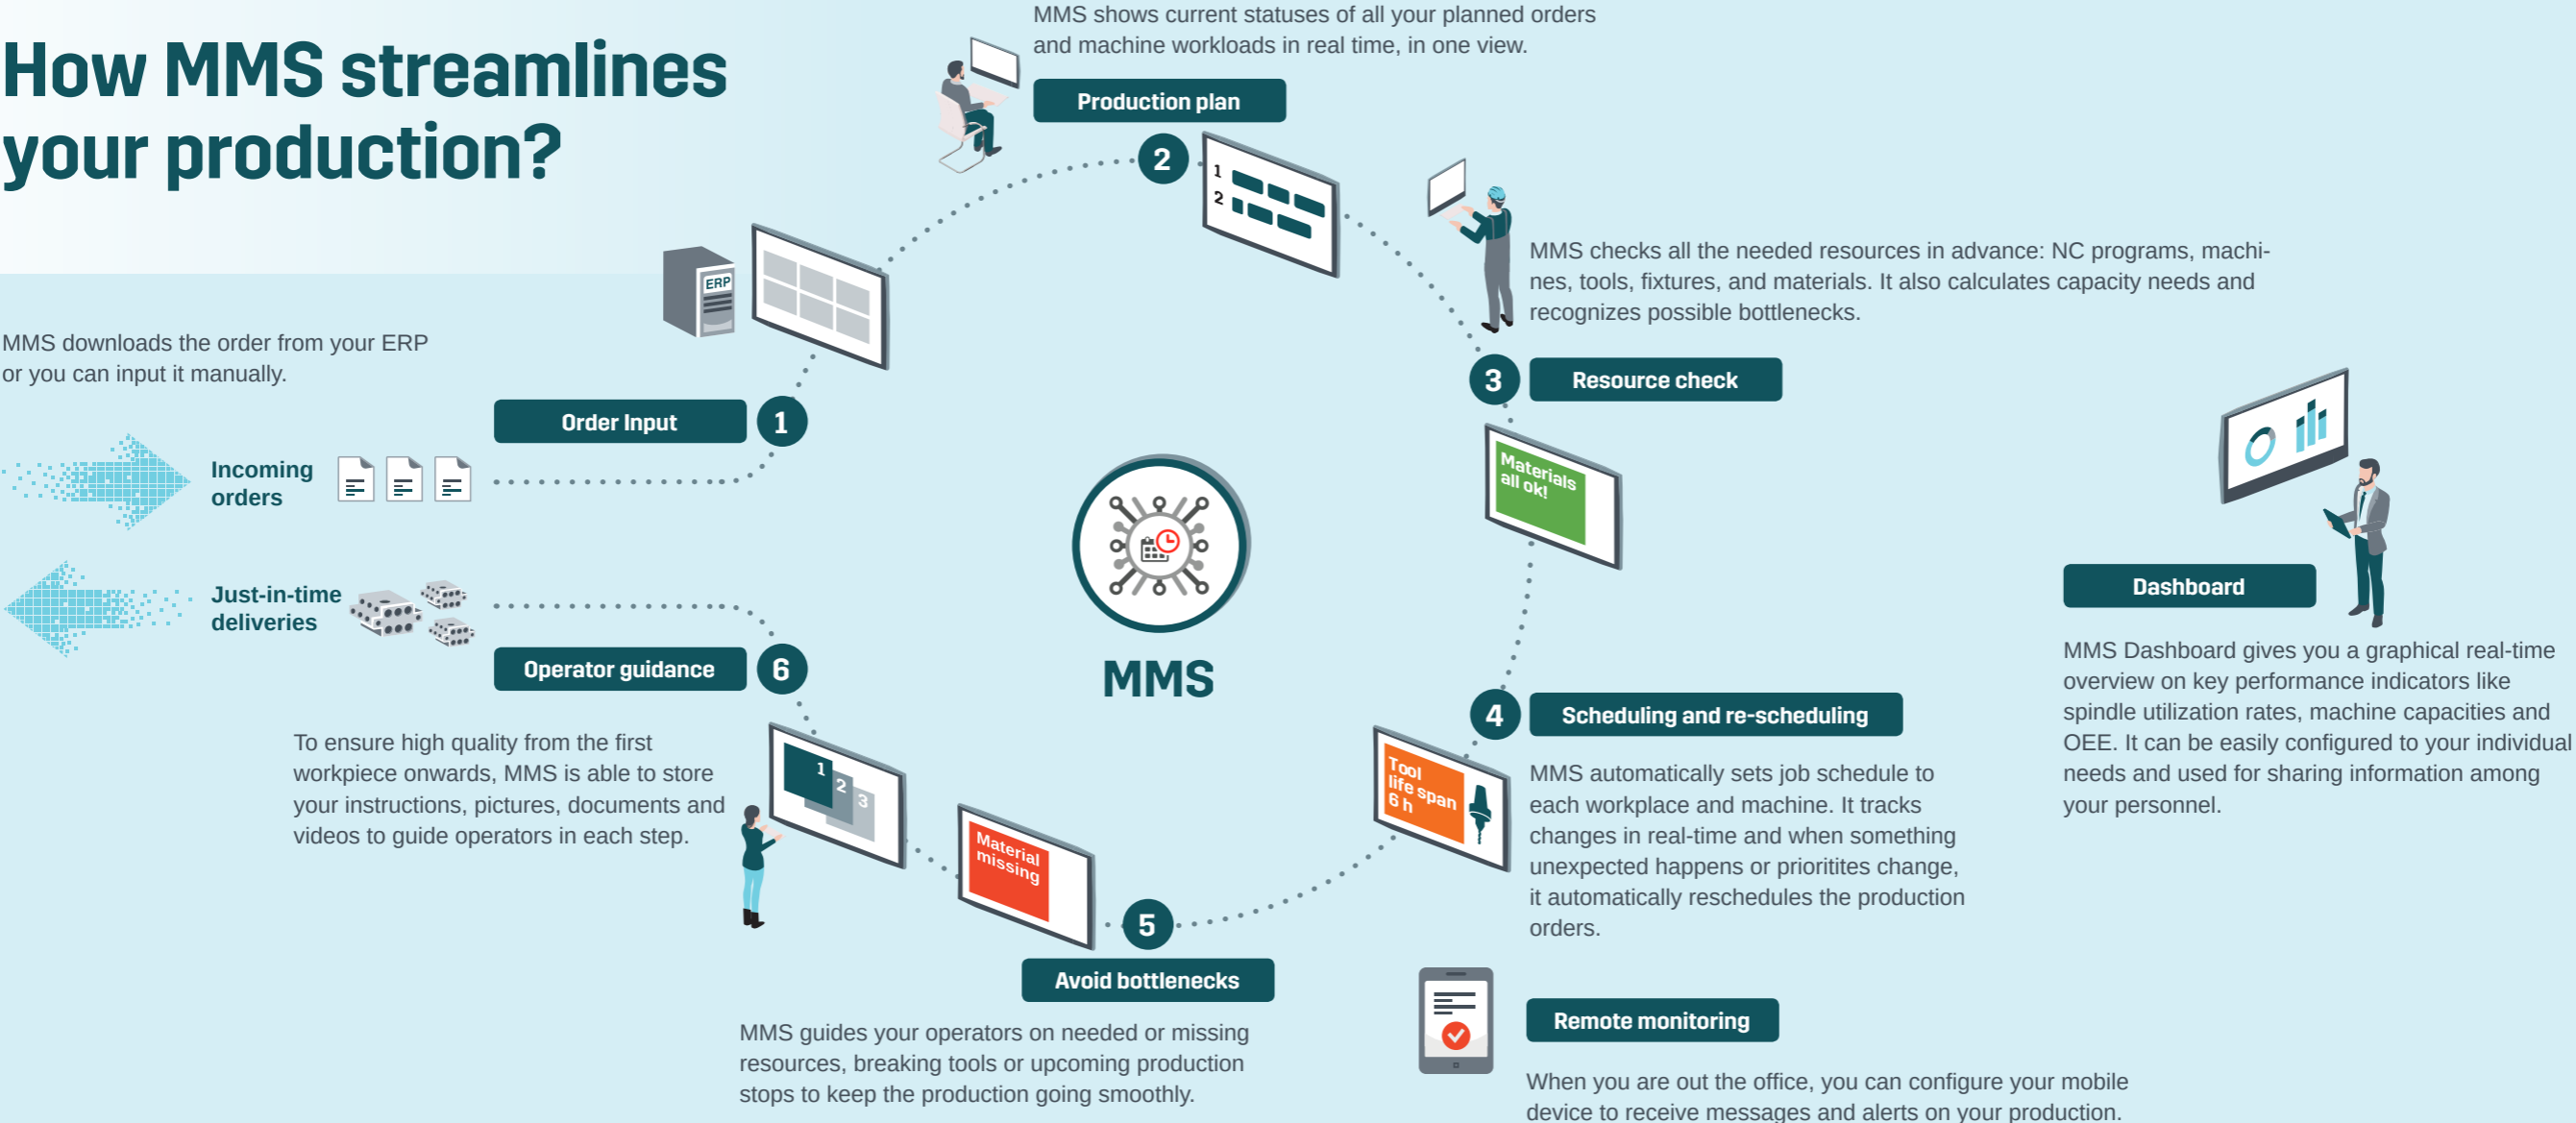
How MMS streamlines your production?

MMS shows current statuses of all your planned orders and machine workloads in real time, in one view.

Production plan

2

1
2

ERP

MMS downloads the order from your ERP or you can input it manually.

Order Input

1

Incoming orders

Just-in-time deliveries

MMS checks all the needed resources in advance: NC programs, machines, tools, fixtures, and materials. It also calculates capacity needs and recognizes possible bottlenecks.

3

Resource check

Materials all ok!

MMS

Dashboard

MMS Dashboard gives you a graphical real-time overview on key performance indicators like spindle utilization rates, machine capacities and OEE. It can be easily configured to your individual needs and used for sharing information among your personnel.

Operator guidance

6

To ensure high quality from the first workpiece onwards, MMS is able to store your instructions, pictures, documents and videos to guide operators in each step.

1
2
3

4

Scheduling and re-scheduling

Tool life span 6 h

MMS automatically sets job schedule to each workplace and machine. It tracks changes in real-time and when something unexpected happens or prioritites change, it automatically reschedules the production orders.

Material missing

5

Avoid bottlenecks

MMS guides your operators on needed or missing resources, breaking tools or upcoming production stops to keep the production going smoothly.

Remote monitoring

When you are out the office, you can configure your mobile device to receive messages and alerts on your production.